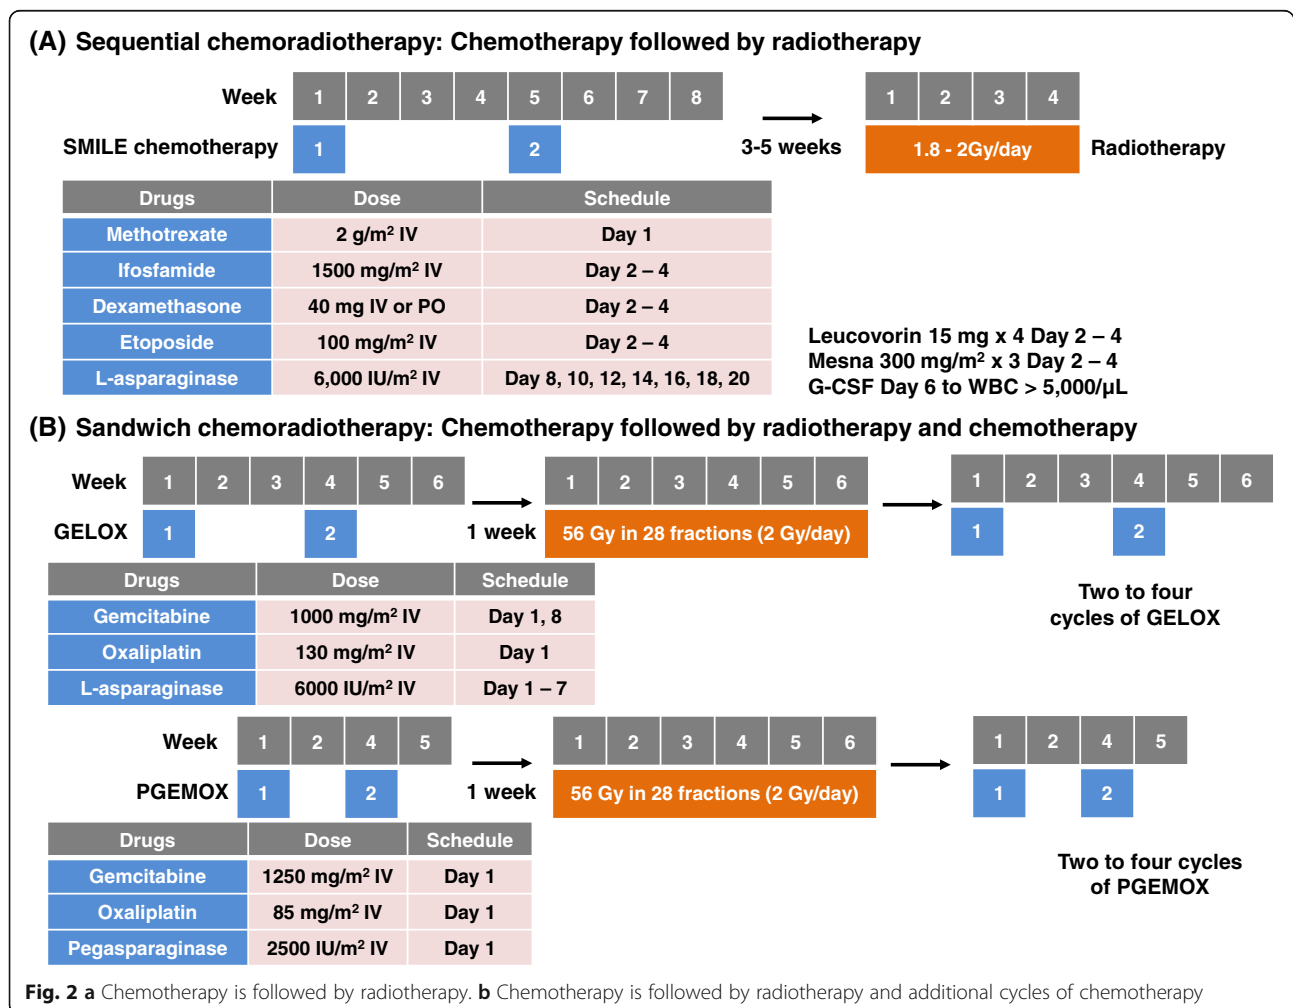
(A) Sequential chemoradiotherapy: Chemotherapy followed by radiotherapy

Week 1 2 3 4 5 6 7 8

SMILE chemotherapy 1 2

3-5 weeks

1 2 3 4

1.8 - 2Gy/day Radiotherapy

| Drugs | Dose | Schedule |
|---|---|---|
| Methotrexate | 2 g/m² IV | Day 1 |
| Ifosfamide | 1500 mg/m² IV | Day 2 – 4 |
| Dexamethasone | 40 mg IV or PO | Day 2 – 4 |
| Etoposide | 100 mg/m² IV | Day 2 – 4 |
| L-asparaginase | 6,000 IU/m² IV | Day 8, 10, 12, 14, 16, 18, 20 |

Leucovorin 15 mg x 4 Day 2 – 4
Mesna 300 mg/m² x 3 Day 2 – 4
G-CSF Day 6 to WBC > 5,000/μL

(B) Sandwich chemoradiotherapy: Chemotherapy followed by radiotherapy and chemotherapy

Week 1 2 3 4 5 6

GELOX 1 2

1 week

1 2 3 4 5 6

56 Gy in 28 fractions (2 Gy/day)

1 2 3 4 5 6

1 2

| Drugs | Dose | Schedule |
|---|---|---|
| Gemcitabine | 1000 mg/m² IV | Day 1, 8 |
| Oxaliplatin | 130 mg/m² IV | Day 1 |
| L-asparaginase | 6000 IU/m² IV | Day 1 – 7 |

Two to four cycles of GELOX

Week 1 2 4 5

PGEMOX 1 2

1 week

1 2 3 4 5 6

56 Gy in 28 fractions (2 Gy/day)

1 2 4 5

1 2

| Drugs | Dose | Schedule |
|---|---|---|
| Gemcitabine | 1250 mg/m² IV | Day 1 |
| Oxaliplatin | 85 mg/m² IV | Day 1 |
| Pegasparaginase | 2500 IU/m² IV | Day 1 |

Two to four cycles of PGEMOX

Fig. 2 a Chemotherapy is followed by radiotherapy. b Chemotherapy is followed by radiotherapy and additional cycles of chemotherapy